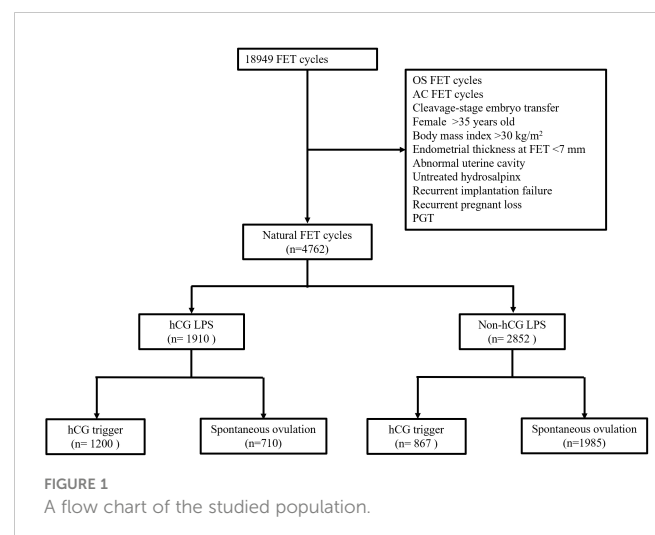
18949 FET cycles

OS FET cycles
AC FET cycles
Cleavage-stage embryo transfer
Female >35 years old
Body mass index >30 kg/m$^2$
Endometrial thickness at FET <7 mm
Abnormal uterine cavity
Untreated hydrosalpinx
Recurrent implantation failure
Recurrent pregnant loss
PGT

Natural FET cycles (n=4762)

hCG LPS (n= 1910 )

Non-hCG LPS (n= 2852 )

hCG trigger (n=1200 )

Spontaneous ovulation (n=710)

hCG trigger (n= 867 )

Spontaneous ovulation (n=1985)

FIGURE 1
A flow chart of the studied population.